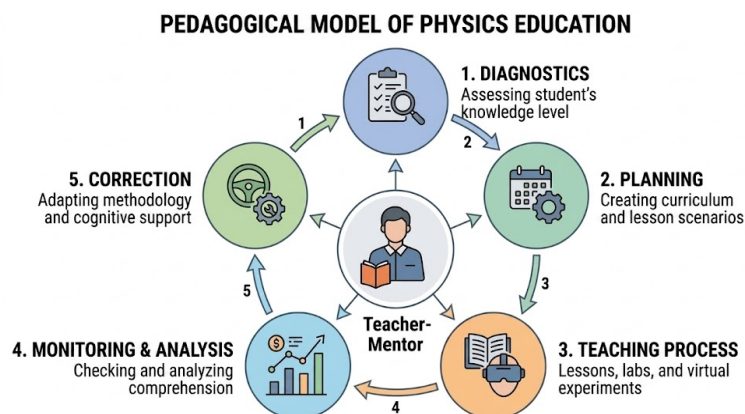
PEDAGOGICAL MODEL OF PHYSICS EDUCATION

1. DIAGNOSTICS
Assessing student's knowledge level

2. PLANNING
Creating curriculum and lesson scenarios

3. TEACHING PROCESS
Lessons, labs, and virtual experiments

4. MONITORING & ANALYSIS
Checking and analyzing comprehension

5. CORRECTION
Adapting methodology and cognitive support

Teacher-Mentor

1

2

3

4

5